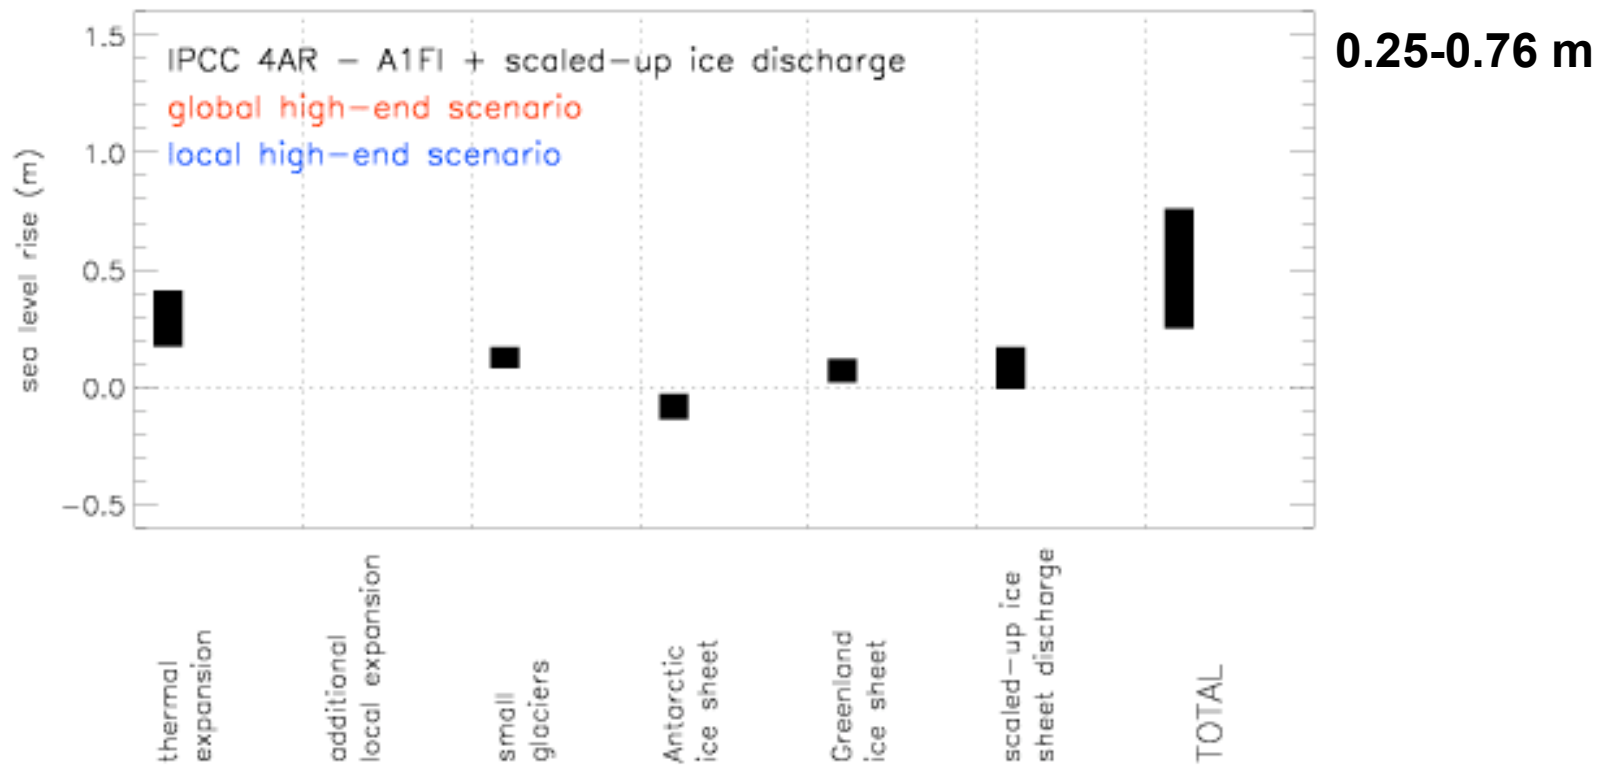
IPCC 4AR – A1FI + scaled-up ice discharge
global high-end scenario
local high-end scenario

0.25-0.76 m

1.5
1.0
0.5
0.0
−0.5

sea level rise (m)

thermal expansion
additional local expansion
small glaciers
Antarctic ice sheet
Greenland ice sheet
scaled-up ice sheet discharge
TOTAL